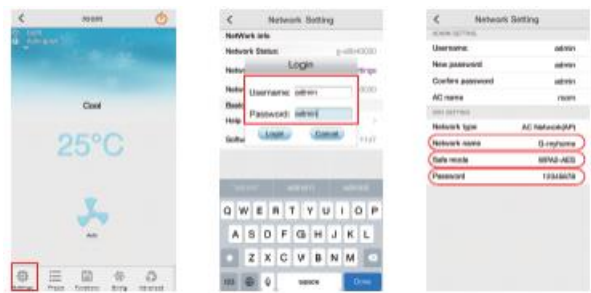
<
room

Cool

25°C

Auto

Settings
Preset
Functions
Timing
Advanced

<
Network Setting

Network info

Network Status:

Login

Username: admin

Password: admin

Login
Cancel

Q W E R T Y U I O P
A S D F G H J K L
Z X C V B N M

space
Done

<
Network Setting

Username: admin
New password: admin
Confirm password: admin
AC name: room

Network type: AC Network(AP)
Network name: G-myhome
Safe mode: WPA2-AES
Password: 12345678